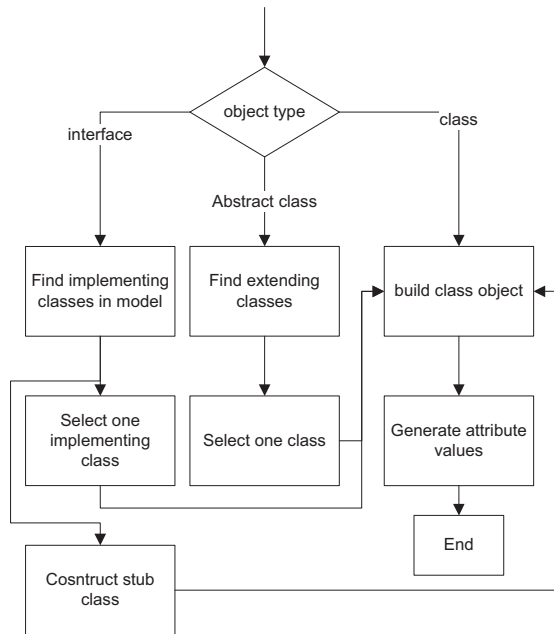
object type

interface

Abstract class

class

Find implementing classes in model

Find extending classes

build class object

Select one implementing class

Select one class

Generate attribute values

End

Cosntruct stub class